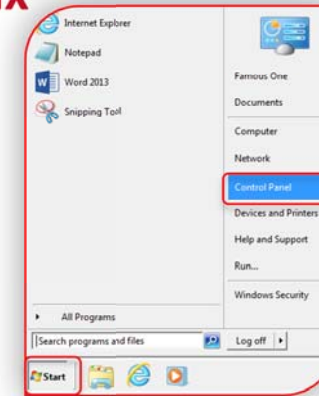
Internet Explorer
Notepad
Word 2013
Snipping Tool

All Programs
Search programs and files

Famous One
Documents
Computer
Network
Control Panel
Devices and Printers
Help and Support
Run...
Windows Security
Log off

Start